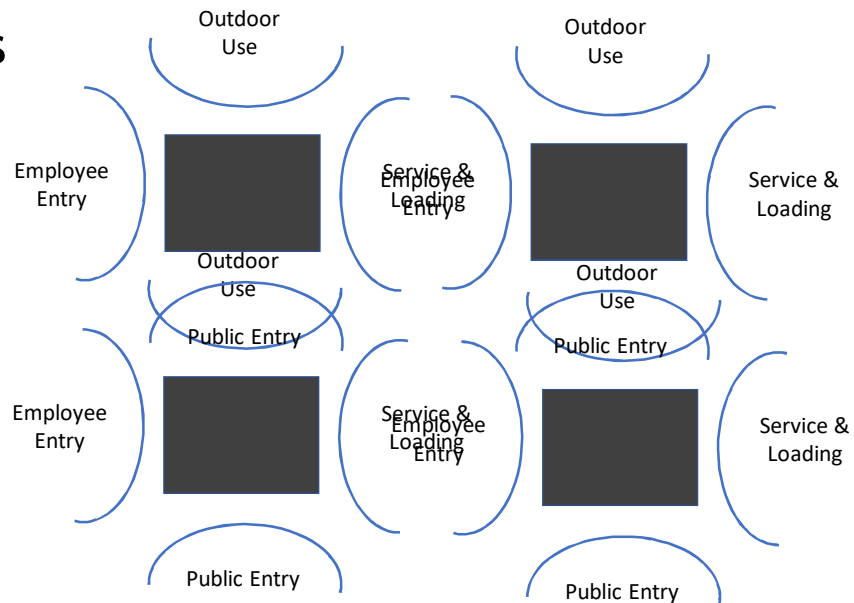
S

Outdoor Use

Outdoor Use

Employee Entry

Service & Loading

Employee Entry

Service & Loading

Outdoor Use

Outdoor Use

Public Entry

Public Entry

Employee Entry

Service & Loading

Employee Entry

Service & Loading

Public Entry

Public Entry